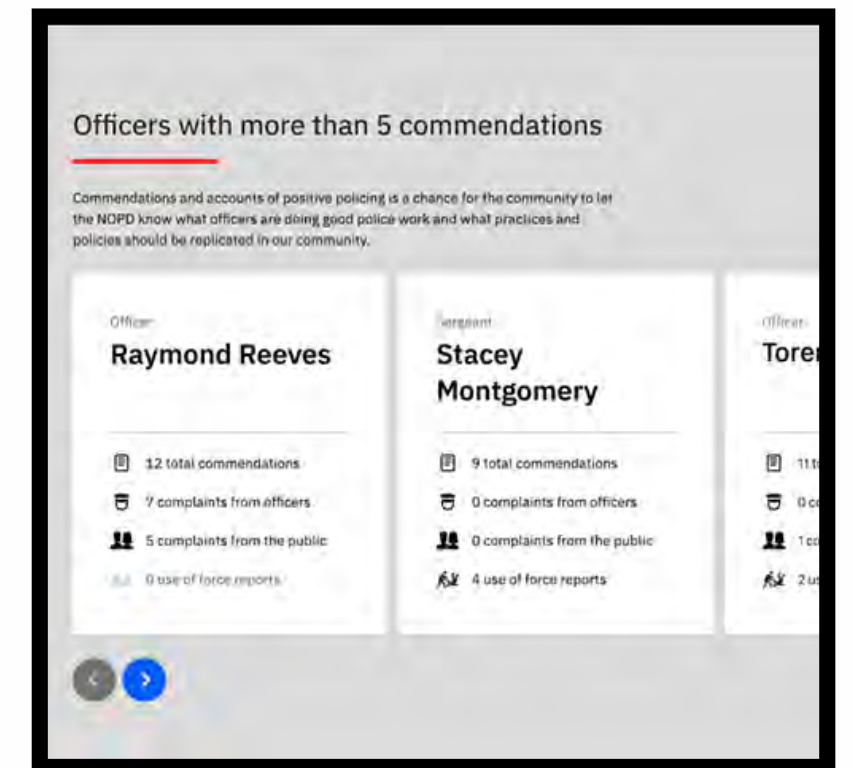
Officers with more than 5 commendations

Commendations and accounts of positive policing is a chance for the community to let the NOPD know what officers are doing good police work and what practices and policies should be replicated in our community.

Officer
Raymond Reeves

12 total commendations
7 complaints from officers
5 complaints from the public
0 use of force reports

Sergeant
Stacey Montgomery

9 total commendations
0 complaints from officers
0 complaints from the public
4 use of force reports

Officer
Tore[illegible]

11 t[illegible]
0 c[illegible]
1 c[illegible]
2 u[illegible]